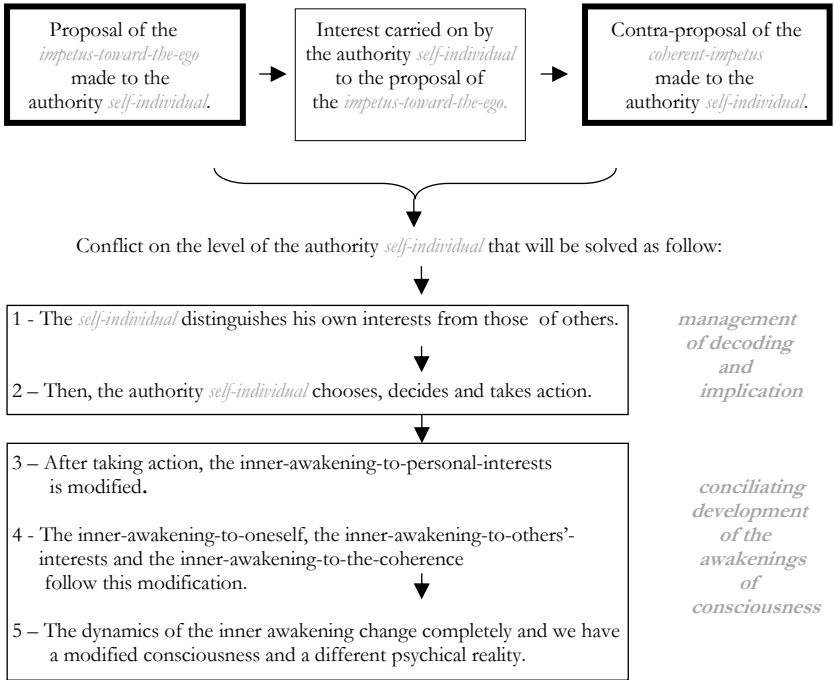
Proposal of the *impetus-toward-the-ego* made to the authority *self-individual*.

Interest carried on by the authority *self-individual* to the proposal of the *impetus-toward-the-ego.*

Contra-proposal of the *coherent-impetus* made to the authority *self-individual*.

Conflict on the level of the authority *self-individual* that will be solved as follow:

1 - The *self-individual* distinguishes his own interests from those of others.

2 – Then, the authority *self-individual* chooses, decides and takes action.

management of decoding and implication

3 – After taking action, the inner-awakening-to-personal-interests is modified.

4 - The inner-awakening-to-oneself, the inner-awakening-to-others'-interests and the inner-awakening-to-the-coherence follow this modification.

5 – The dynamics of the inner awakening change completely and we have a modified consciousness and a different psychical reality.

conciliating development of the awakenings of consciousness